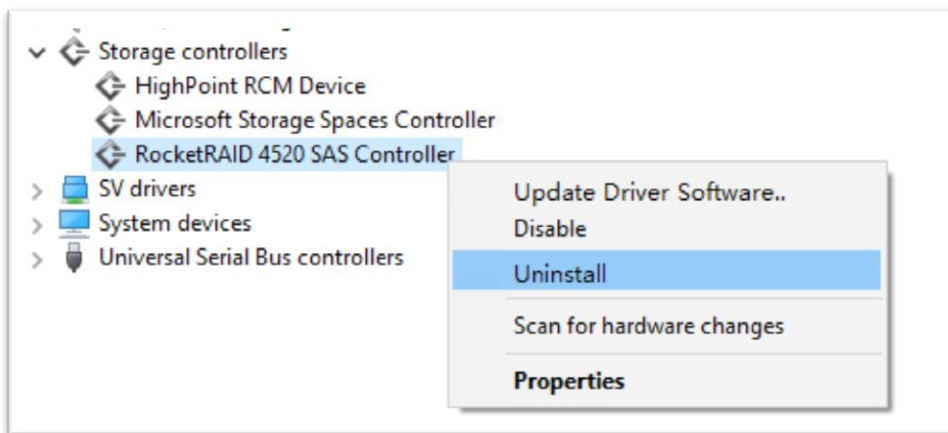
Storage controllers
HighPoint RCM Device
Microsoft Storage Spaces Controller
RocketRAID 4520 SAS Controller
SV drivers
System devices
Universal Serial Bus controllers

Update Driver Software..
Disable
Uninstall
Scan for hardware changes
Properties